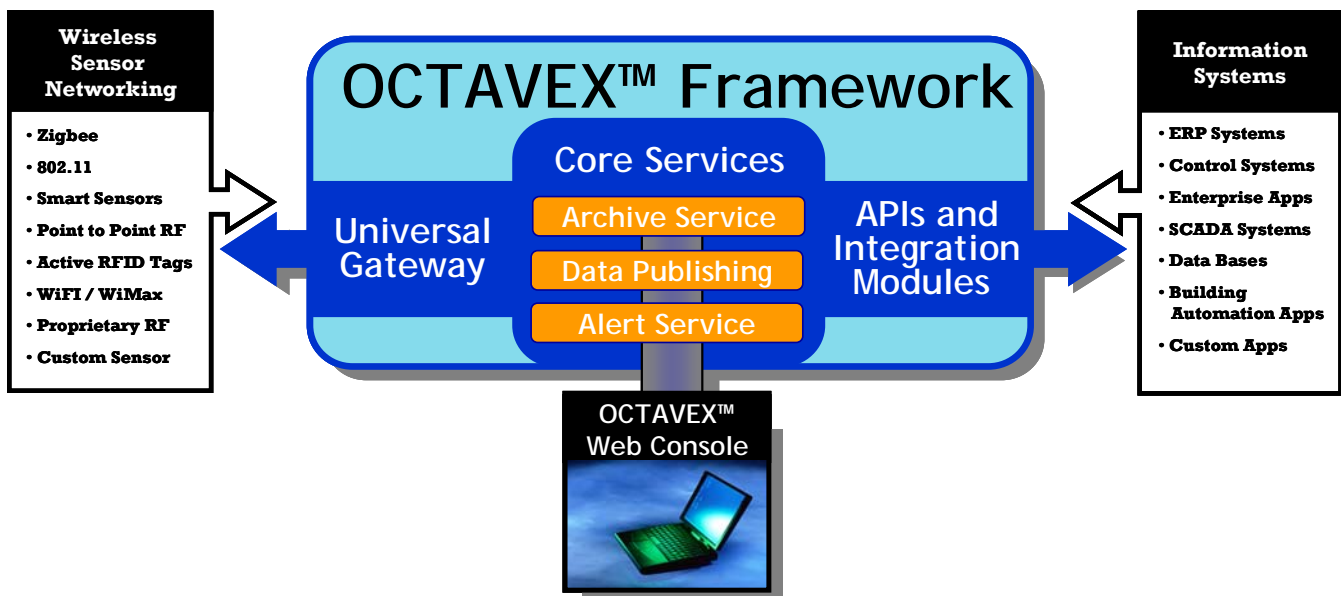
Wireless Sensor Networking

• Zigbee
• 802.11
• Smart Sensors
• Point to Point RF
• Active RFID Tags
• WiFI / WiMax
• Proprietary RF
• Custom Sensor

OCTAVEX™ Framework

Universal Gateway

Core Services

Archive Service

Data Publishing

Alert Service

APIs and Integration Modules

Information Systems

• ERP Systems
• Control Systems
• Enterprise Apps
• SCADA Systems
• Data Bases
• Building Automation Apps
• Custom Apps

OCTAVEX™ Web Console